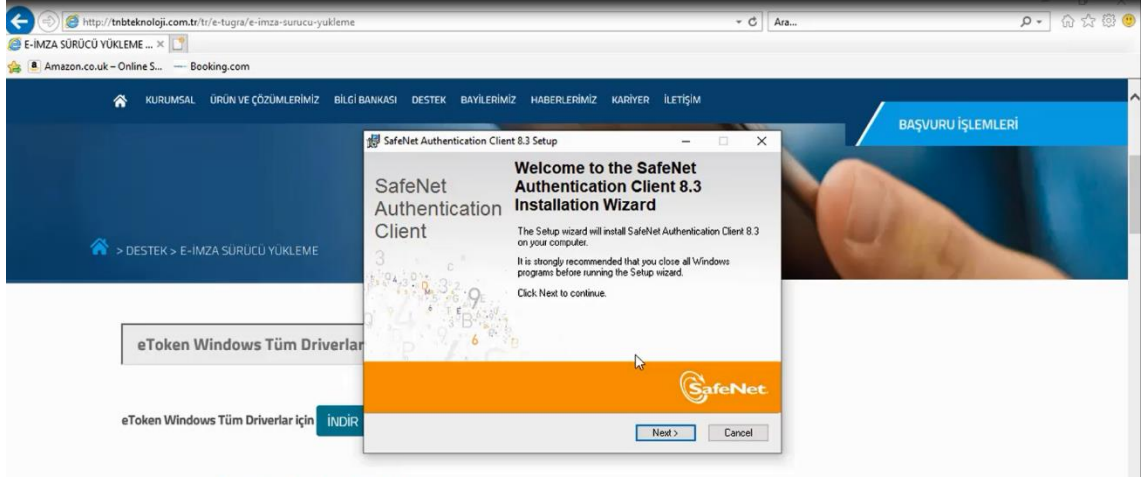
http://tnbteknoloji.com.tr/tr/e-tugra/e-imza-surucu-yukleme

Ara...

E-İMZA SÜRÜCÜ YÜKLEME ... ×

Amazon.co.uk – Online S... Booking.com

KURUMSAL ÜRÜN VE ÇÖZÜMLERİMİZ BİLGİ BANKASI DESTEK BAYİLERİMİZ HABERLERİMİZ KARİYER İLETİŞİM

BAŞVURU İŞLEMLERİ

> DESTEK > E-İMZA SÜRÜCÜ YÜKLEME

eToken Windows Tüm Driverlar

eToken Windows Tüm Driverlar için İNDİR

SafeNet Authentication Client 8.3 Setup

SafeNet Authentication Client

Welcome to the SafeNet Authentication Client 8.3 Installation Wizard

The Setup wizard will install SafeNet Authentication Client 8.3 on your computer.

It is strongly recommended that you close all Windows programs before running the Setup wizard.

Click Next to continue.

SafeNet

Next > Cancel